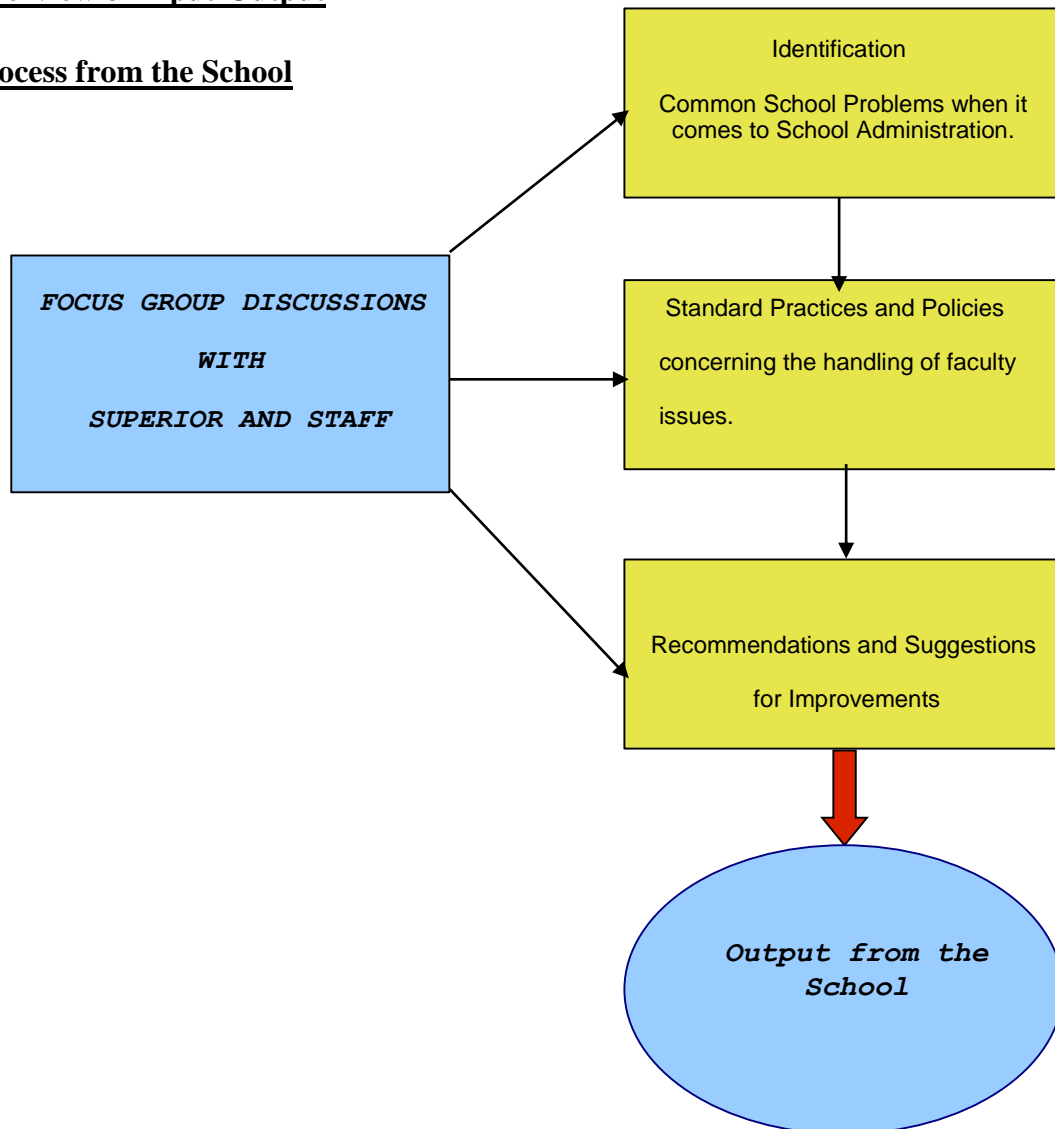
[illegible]

ocess from the School

FOCUS GROUP DISCUSSIONS WITH SUPERIOR AND STAFF

Identification

Common School Problems when it comes to School Administration.

Standard Practices and Policies concerning the handling of faculty issues.

Recommendations and Suggestions for Improvements

Output from the School